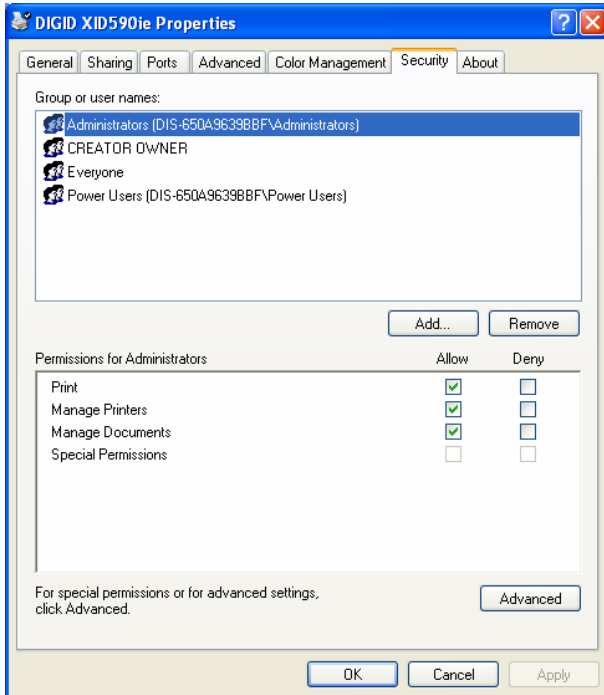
DIGID XID590ie Properties

General | Sharing | Ports | Advanced | Color Management | Security | About

Group or user names:

Administrators (DIS-650A9639BBF\Administrators)
CREATOR OWNER
Everyone
Power Users (DIS-650A9639BBF\Power Users)

Add... | Remove

| Permissions for Administrators | Allow | Deny |
|---|---|---|
| Print | ☑ | ☐ |
| Manage Printers | ☑ | ☐ |
| Manage Documents | ☑ | ☐ |
| Special Permissions | ☐ | ☐ |

For special permissions or for advanced settings, click Advanced.

Advanced

OK | Cancel | Apply